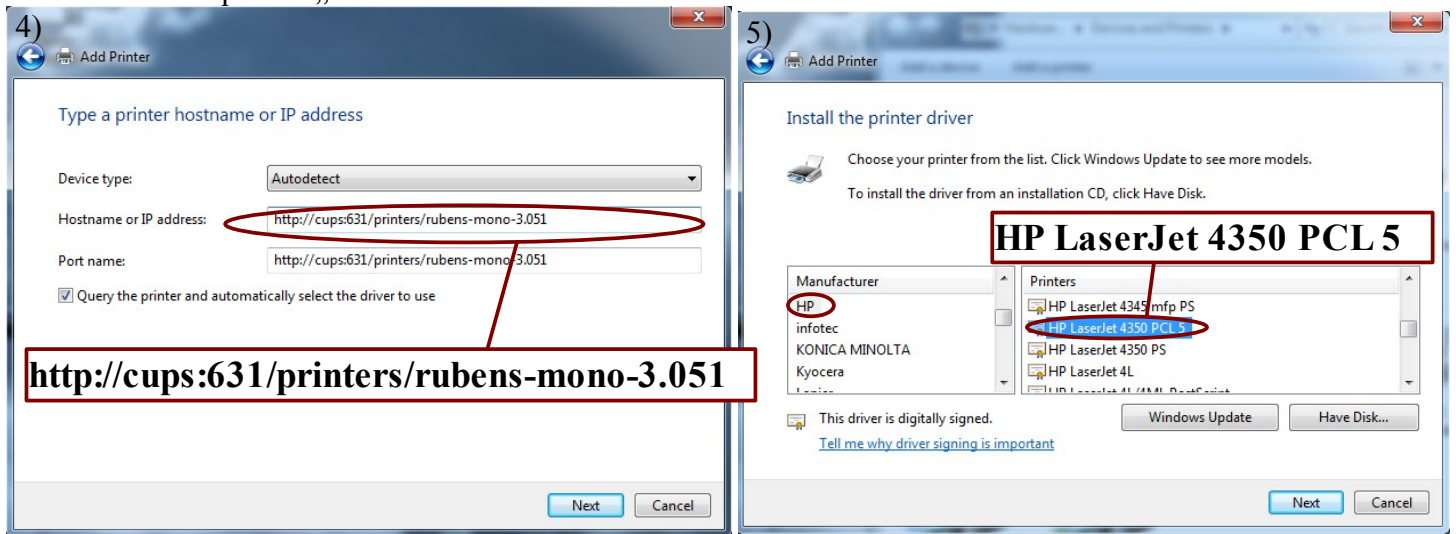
4)

Add Printer

Type a printer hostname or IP address

Device type: Autodetect

Hostname or IP address: http://cups:631/printers/rubens-mono-3.051

Port name: http://cups:631/printers/rubens-mono-3.051

Query the printer and automatically select the driver to use

http://cups:631/printers/rubens-mono-3.051

Next Cancel

5)

Add Printer

Install the printer driver

Choose your printer from the list. Click Windows Update to see more models.

To install the driver from an installation CD, click Have Disk.

HP LaserJet 4350 PCL 5

| Manufacturer | Printers |
|---|---|
| HP | HP LaserJet 4345 mfp PS |
| infotec | HP LaserJet 4350 PCL 5 |
| KONICA MINOLTA | HP LaserJet 4350 PS |
| Kyocera | HP LaserJet 4L |
| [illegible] | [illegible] |

This driver is digitally signed.

Tell me why driver signing is important

Windows Update Have Disk...

Next Cancel